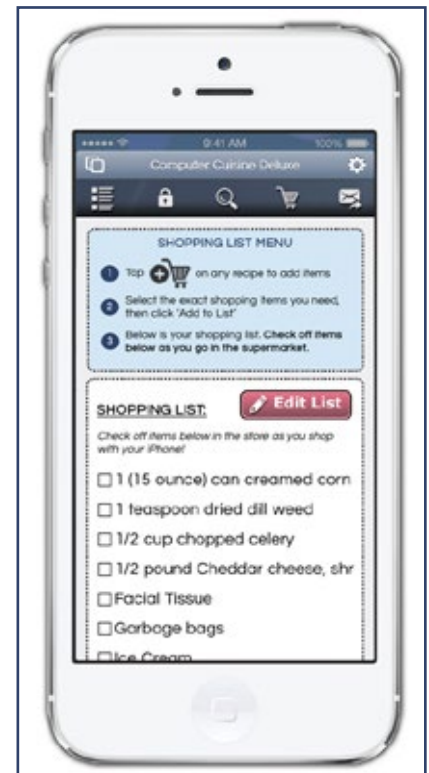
9:41 AM
100%

Computer Cuisine Deluxe

SHOPPING LIST MENU

1 Tap on any recipe to add items

2 Select the exact shopping items you need, then click 'Add to List'

3 Below is your shopping list. Check off items below as you go in the supermarket.

SHOPPING LIST:

Edit List

Check off items below in the store as you shop with your iPhone!

☐ 1 (15 ounce) can creamed corn

☐ 1 teaspoon dried dill weed

☐ 1/2 cup chopped celery

☐ 1/2 pound Cheddar cheese, shr

☐ Facial Tissue

☐ Garbage bags

☐ Ice Cream